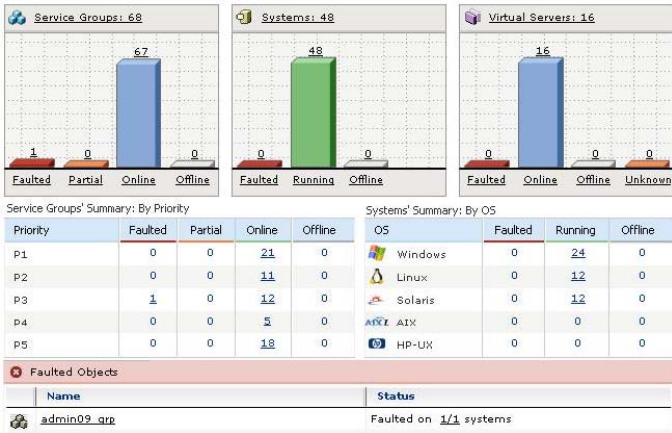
Service Groups: 68

1 0 67 0
Faulted Partial Online Offline

Systems: 48

0 48 0
Faulted Running Offline

Virtual Servers: 16

0 16 0 0
Faulted Online Offline Unknown

Service Groups' Summary: By Priority

| Priority | Faulted | Partial | Online | Offline |
|---|---|---|---|---|
| P1 | 0 | 0 | 21 | 0 |
| P2 | 0 | 0 | 11 | 0 |
| P3 | 1 | 0 | 12 | 0 |
| P4 | 0 | 0 | 5 | 0 |
| P5 | 0 | 0 | 18 | 0 |

Systems' Summary: By OS

| OS | Faulted | Running | Offline |
|---|---|---|---|
| Windows | 0 | 24 | 0 |
| Linux | 0 | 12 | 0 |
| Solaris | 0 | 12 | 0 |
| AIX | 0 | 0 | 0 |
| HP-UX | 0 | 0 | 0 |

Faulted Objects

| Name | Status |
|---|---|
| admin09_grp | Faulted on 1/1 systems |